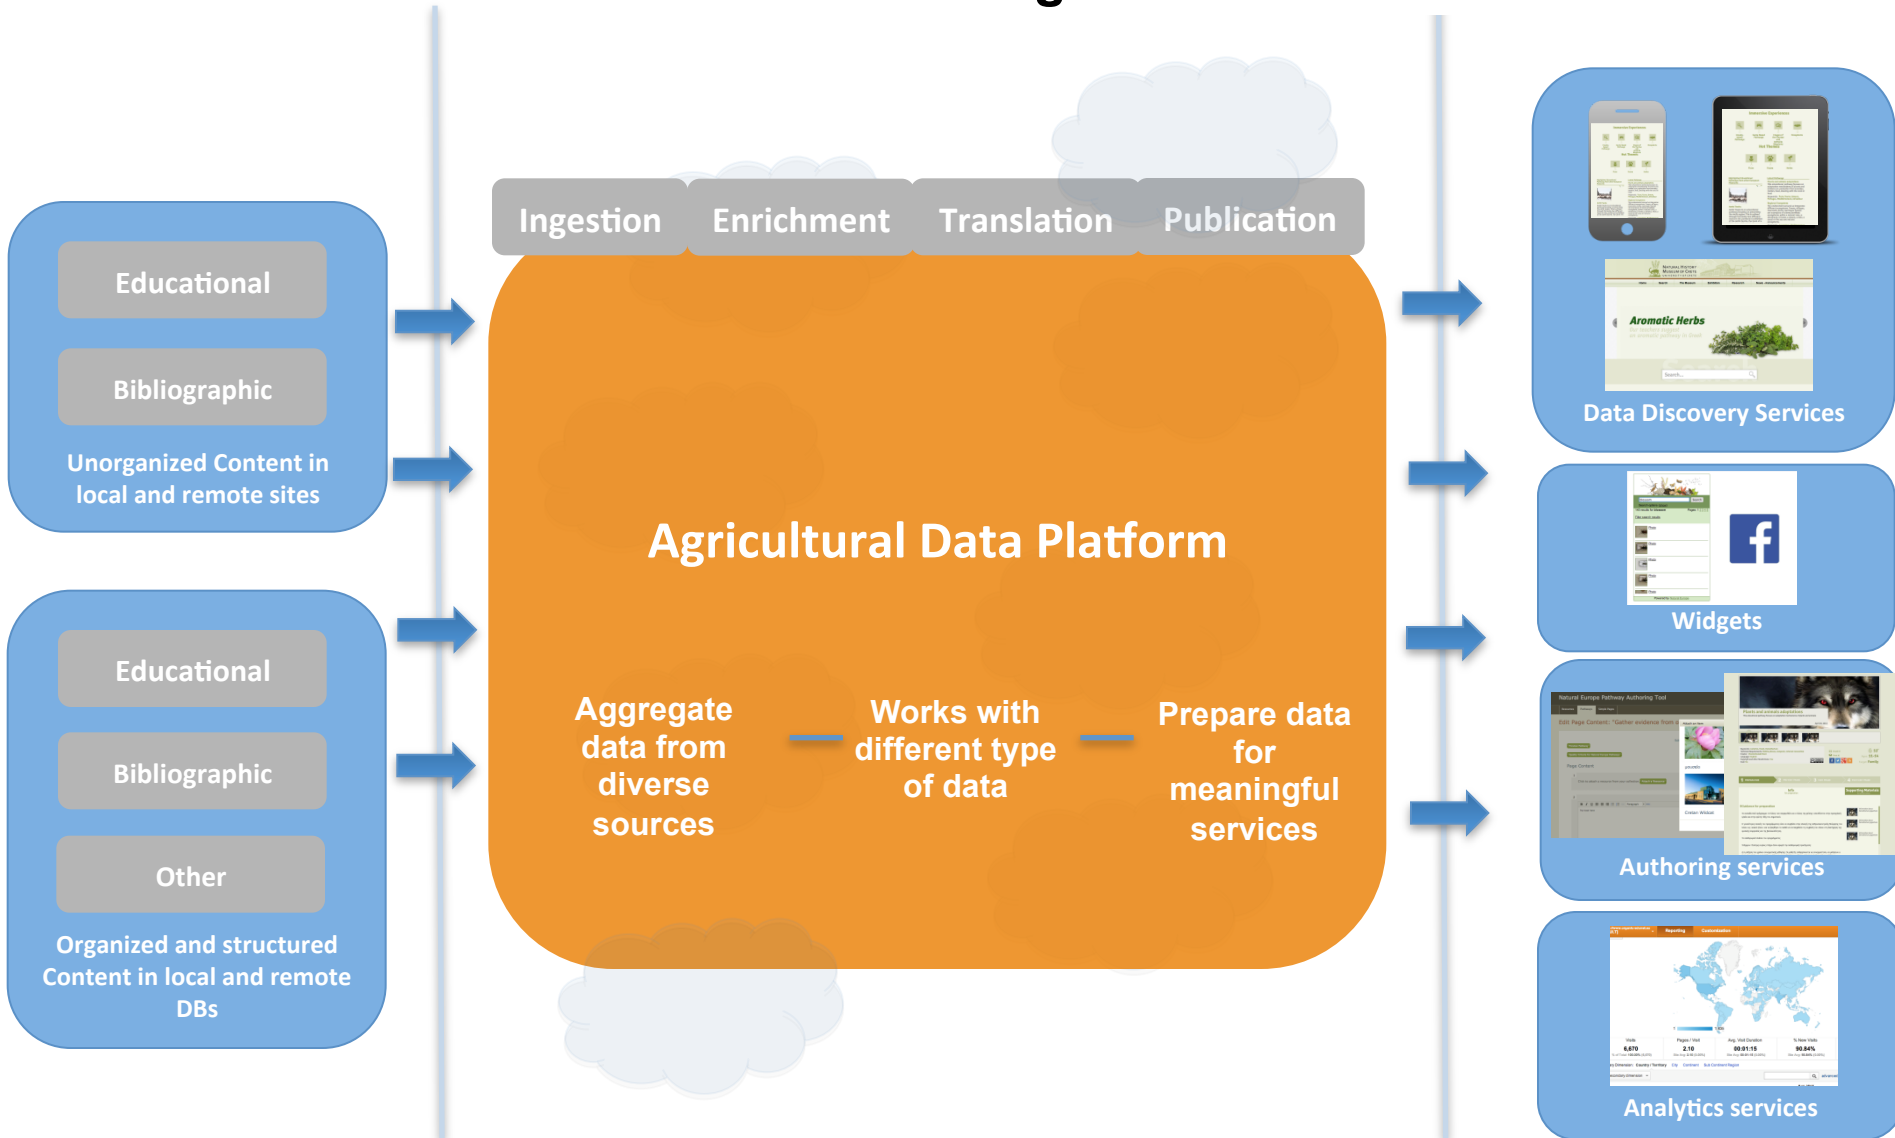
Educational

Bibliographic

Unorganized Content in local and remote sites

Educational

Bibliographic

Other

Organized and structured Content in local and remote DBs

Ingestion

Enrichment

Translation

Publication

Agricultural Data Platform

Aggregate data from diverse sources

Works with different type of data

Prepare data for meaningful services

Aromatic Herbs

Data Discovery Services

Widgets

Authoring services

Analytics services